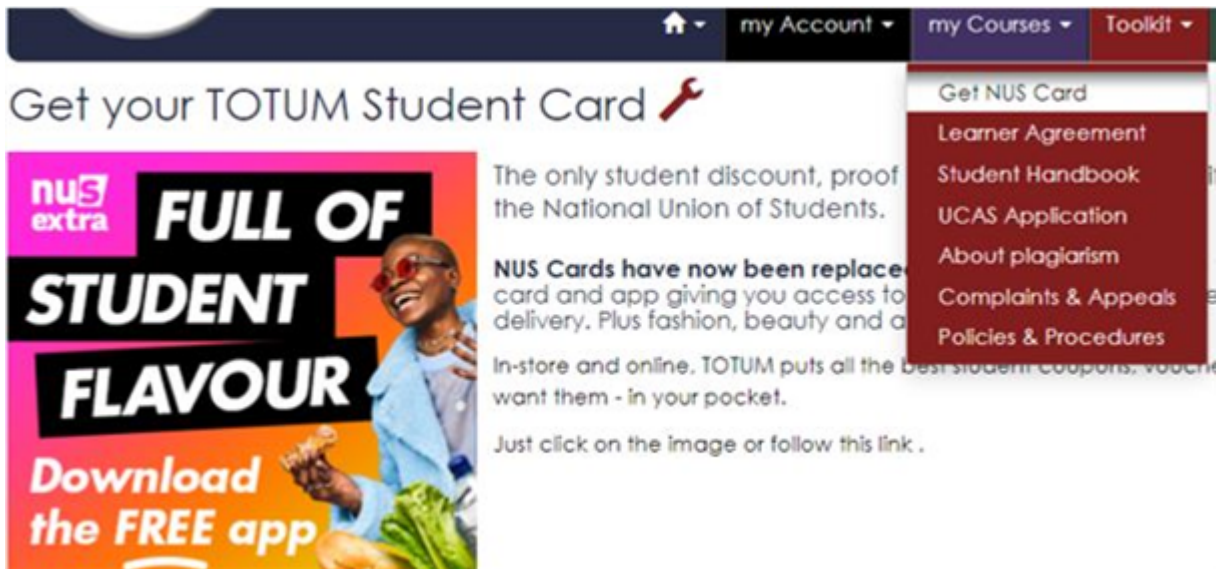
my Account ▾ my Courses ▾ Toolkit ▾

Get NUS Card
Learner Agreement
Student Handbook
UCAS Application
About plagiarism
Complaints & Appeals
Policies & Procedures

Get your TOTUM Student Card

nus extra FULL OF STUDENT FLAVOUR Download the FREE app

The only student discount, proof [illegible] the National Union of Students.

NUS Cards have now been replace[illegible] card and app giving you access to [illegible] delivery. Plus fashion, beauty and a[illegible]

In-store and online. TOTUM puts all the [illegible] want them - in your pocket.

Just click on the image or follow this link .